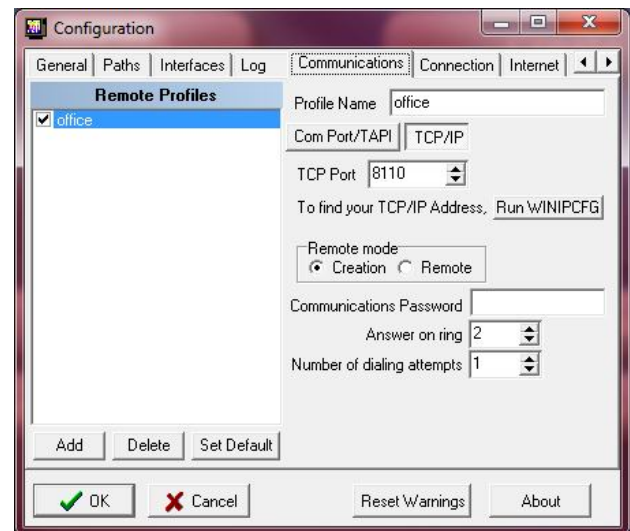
Configuration

General | Paths | Interfaces | Log | Communications | Connection | Internet

Remote Profiles

office

Add | Delete | Set Default

Profile Name office

Com Port/TAPI | TCP/IP

TCP Port 8110

To find your TCP/IP Address, Run WINIPCFG

Remote mode
Creation Remote

Communications Password

Answer on ring 2

Number of dialing attempts 1

OK | Cancel | Reset Warnings | About